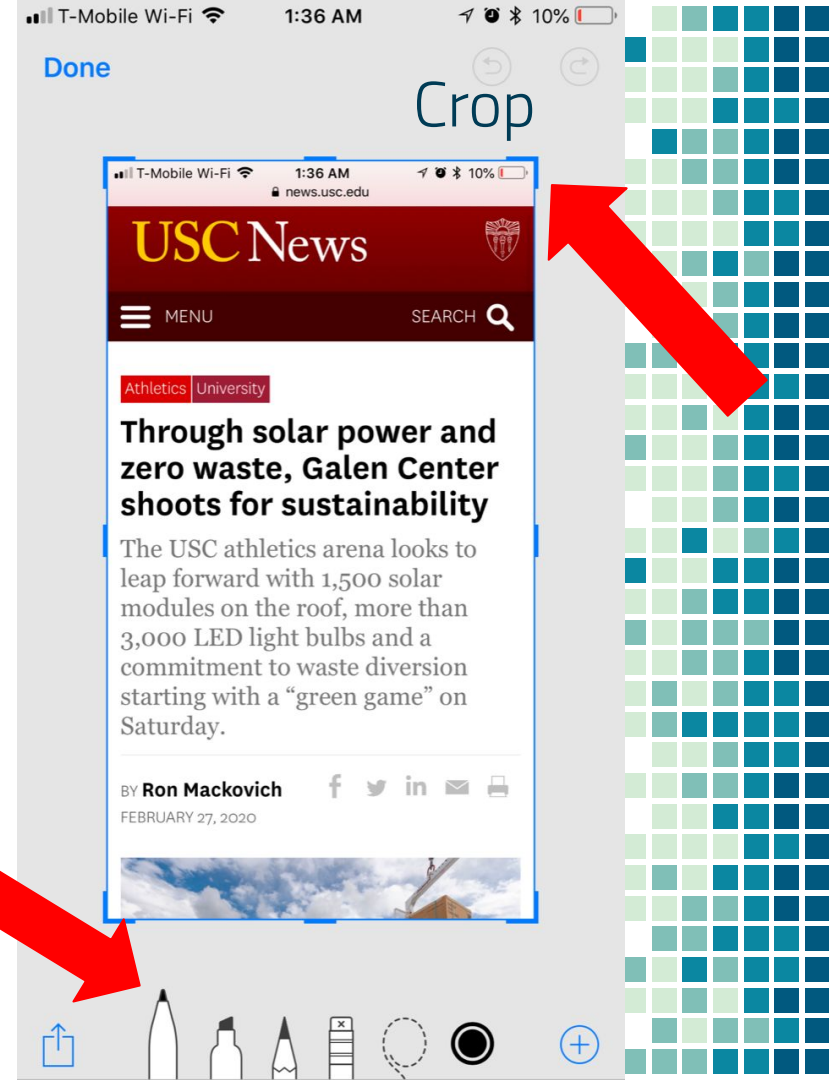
T-Mobile Wi-Fi 1:36 AM 10%

Done

Crop

T-Mobile Wi-Fi 1:36 AM 10%
news.usc.edu

USC News

MENU SEARCH

Athletics University

Through solar power and zero waste, Galen Center shoots for sustainability

The USC athletics arena looks to leap forward with 1,500 solar modules on the roof, more than 3,000 LED light bulbs and a commitment to waste diversion starting with a “green game” on Saturday.

BY Ron Mackovich
FEBRUARY 27, 2020